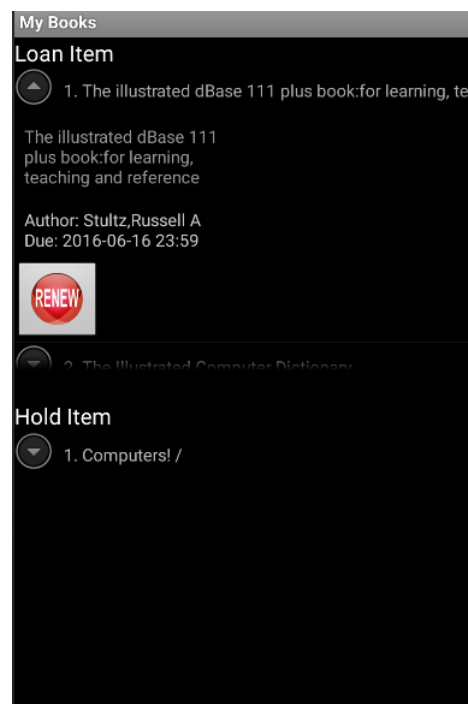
My Books

Loan Item

1. The illustrated dBase 111 plus book:for learning, te

The illustrated dBase 111 plus book:for learning, teaching and reference

Author: Stultz,Russell A
Due: 2016-06-16 23:59

RENEW

2. The Illustrated Computer Dictionary

Hold Item

1. Computers! /